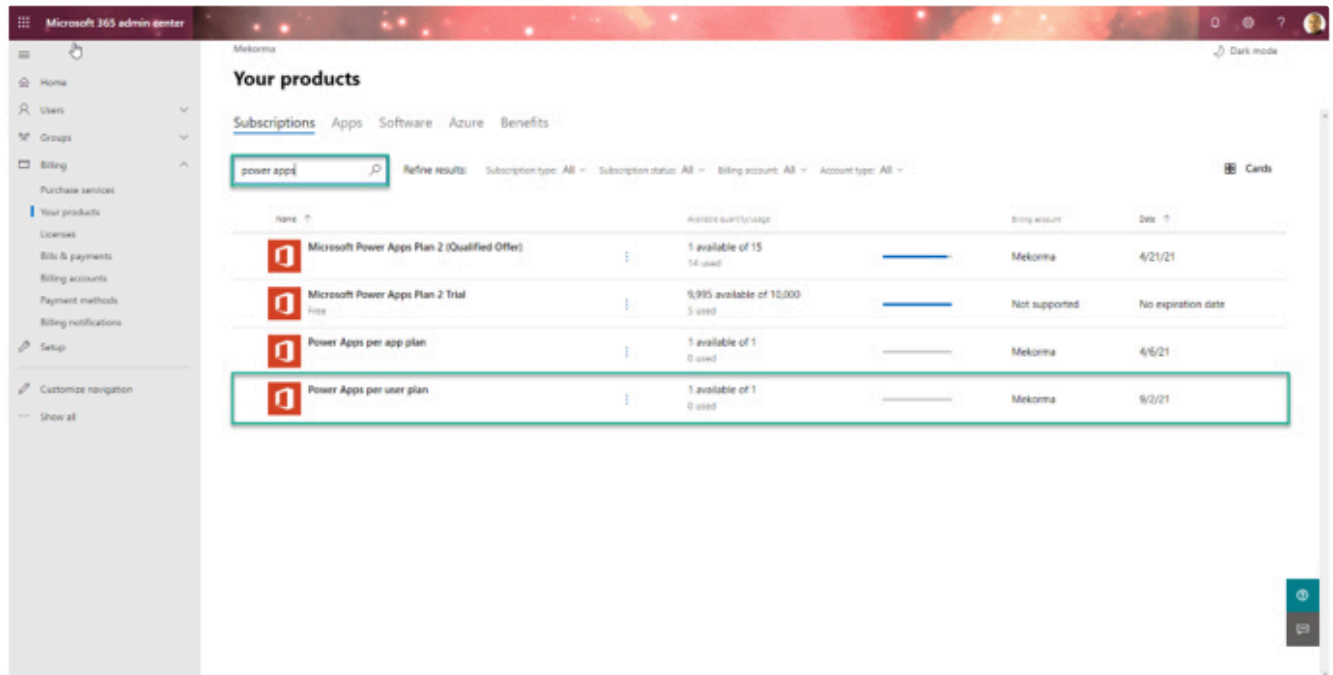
Microsoft 365 admin center

Home
Users
Groups
Billing
Purchase services
Your products
Licenses
Bills & payments
Billing accounts
Payment methods
Billing notifications
Setup
Customize navigation
Show all

Mekorma
Dark mode

Your products

Subscriptions Apps Software Azure Benefits

power apps
Refine results: Subscription type: All Subscription status: All Billing account: All Account type: All
Cards

| Name | Available quantity/usage | | Billing account | Date |
|---|---|---|---|---|
| Microsoft Power Apps Plan 2 (Qualified Offer) | 1 available of 15 14 used | | Mekorma | 4/21/21 |
| Microsoft Power Apps Plan 2 Trial Free | 9,995 available of 10,000 5 used | | Not supported | No expiration date |
| Power Apps per app plan | 1 available of 1 0 used | | Mekorma | 4/6/21 |
| Power Apps per user plan | 1 available of 1 0 used | | Mekorma | 9/2/21 |